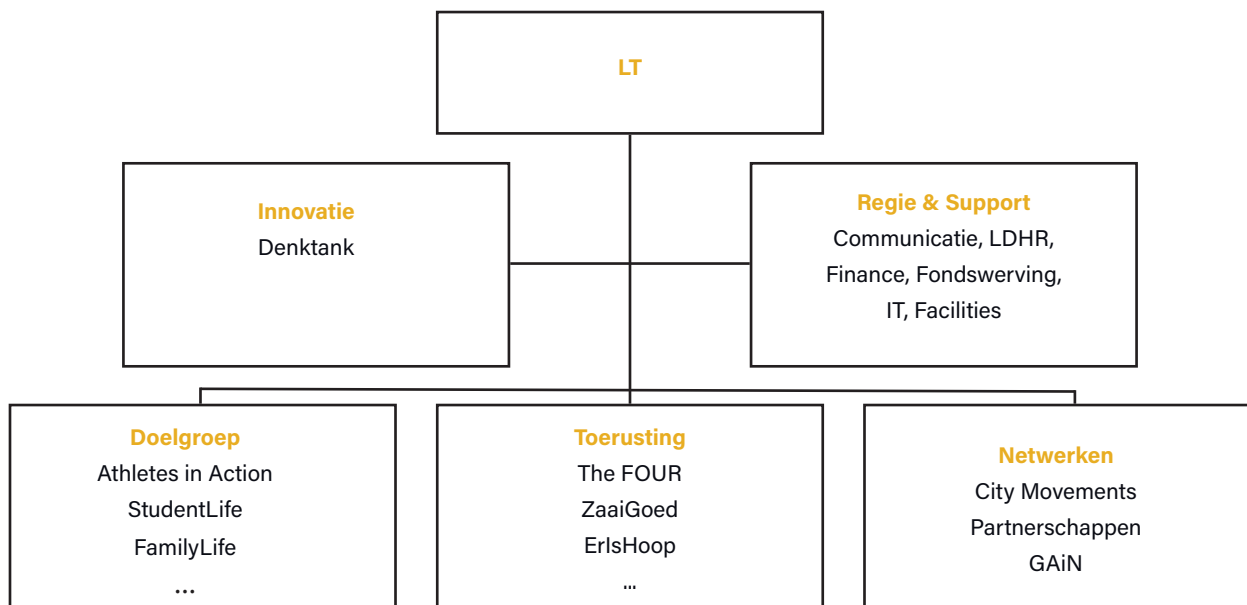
LT

Innovatie
Denktank

Regie & Support
Communicatie, LDHR, Finance, Fondswerving, IT, Facilities

Doelgroep
Athletes in Action
StudentLife
FamilyLife
...

Toerusting
The FOUR
ZaaiGoed
ErIsHoop
...

Netwerken
City Movements
Partnerschappen
GAiN